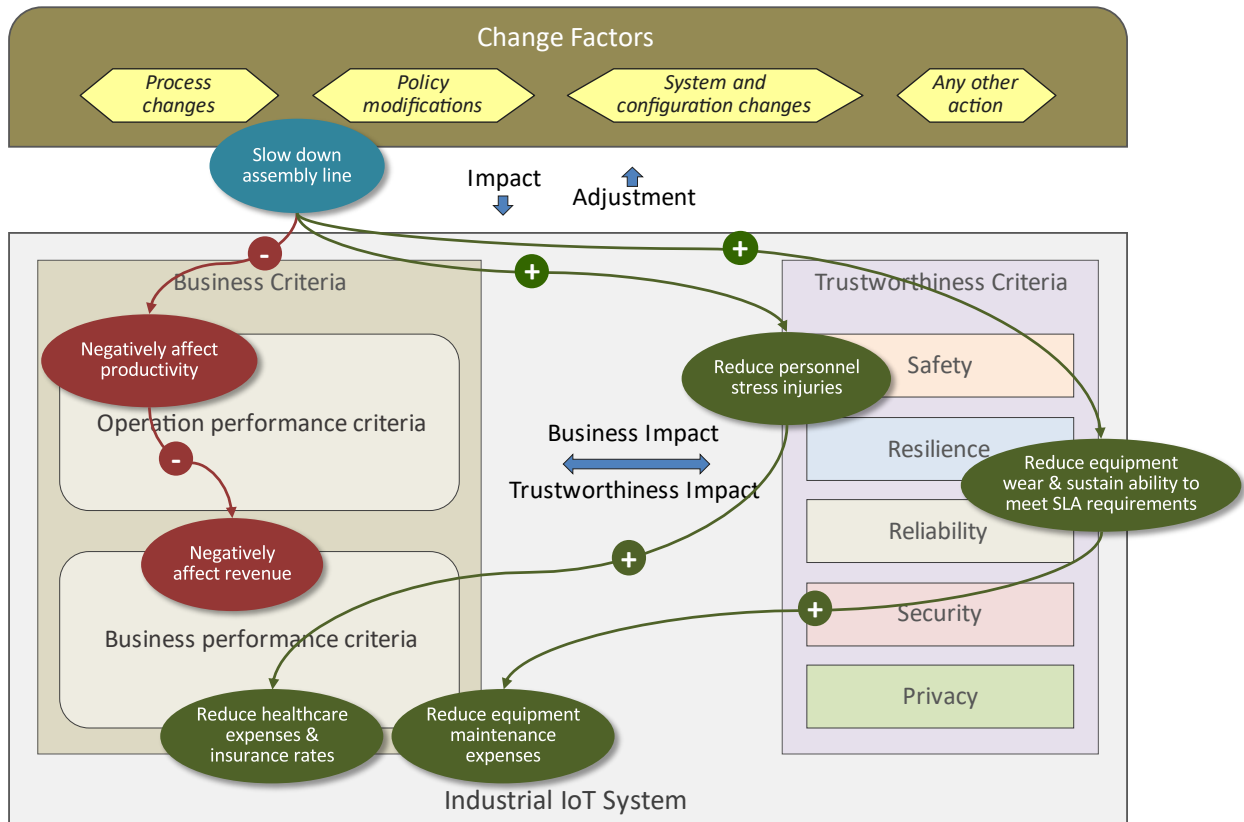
Change Factors

Process changes

Policy modifications

System and configuration changes

Any other action

Slow down assembly line

Impact

Adjustment

-

+

+

Business Criteria

Trustworthiness Criteria

Negatively affect productivity

Operation performance criteria

-

Reduce personnel stress injuries

Safety

Business Impact

Resilience

Trustworthiness Impact

Reduce equipment wear & sustain ability to meet SLA requirements

Reliability

Negatively affect revenue

+

Business performance criteria

+

Security

Privacy

Reduce healthcare expenses & insurance rates

Reduce equipment maintenance expenses

Industrial IoT System